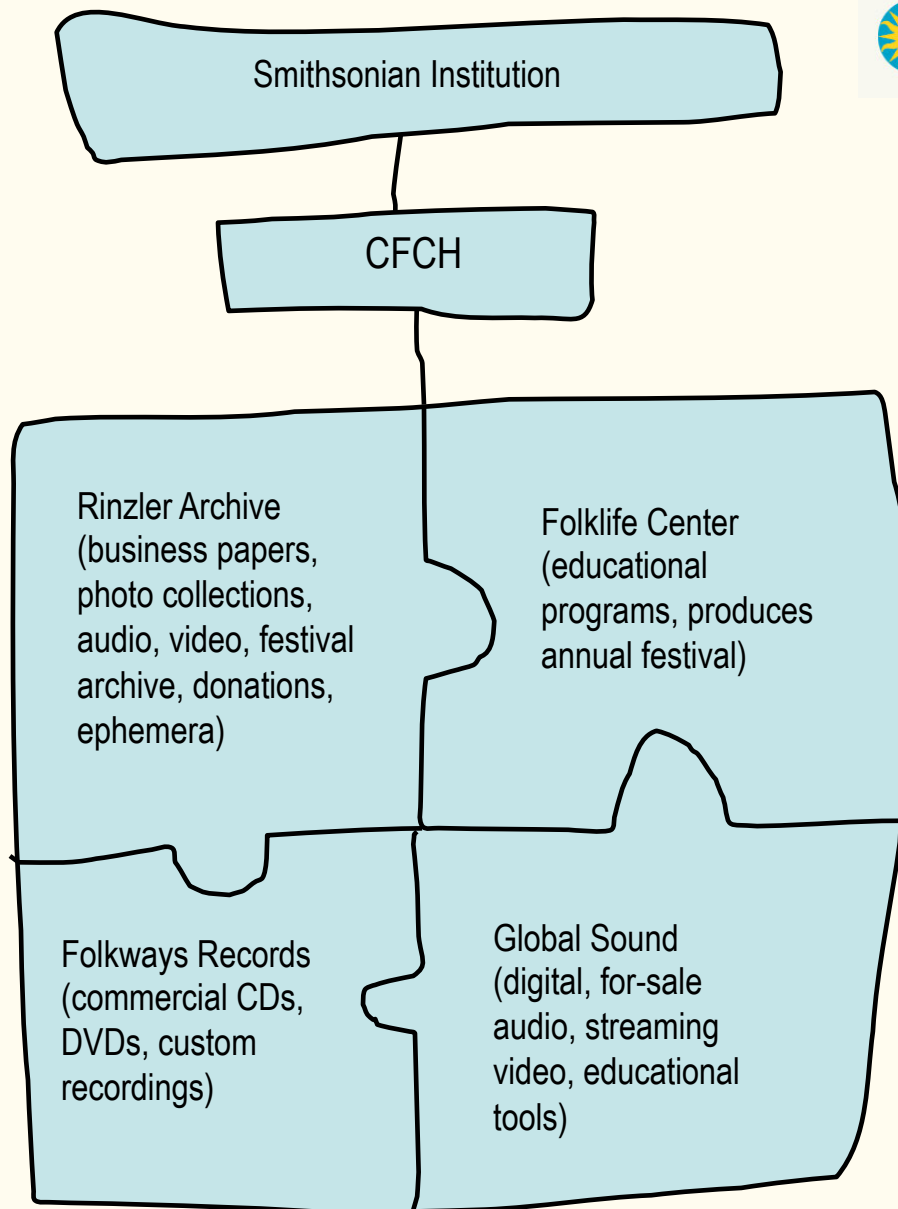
Smithsonian Institution

CFCH

Rinzler Archive (business papers, photo collections, audio, video, festival archive, donations, ephemera)

Folklife Center (educational programs, produces annual festival)

Folkways Records (commercial CDs, DVDs, custom recordings)

Global Sound (digital, for-sale audio, streaming video, educational tools)